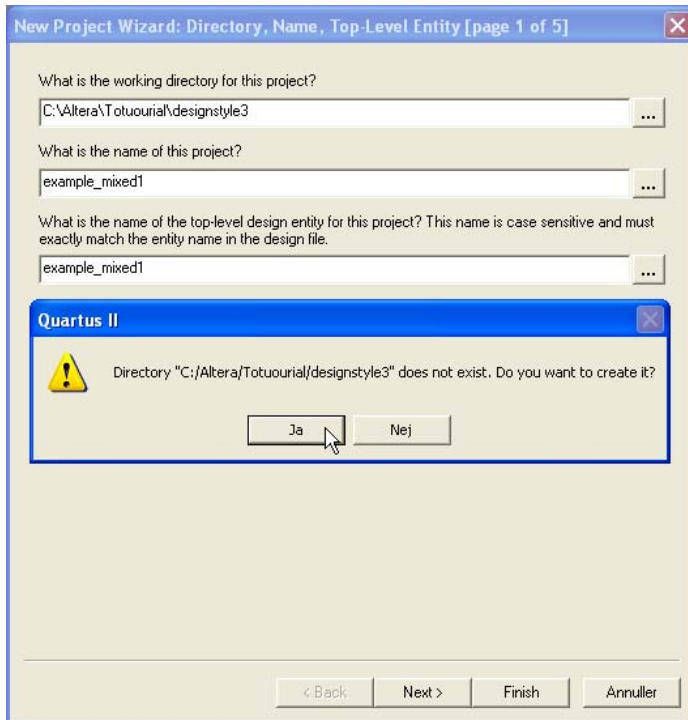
New Project Wizard: Directory, Name, Top-Level Entity [page 1 of 5]

What is the working directory for this project?

C:\Altera\Totuourial\designstyle3

...

What is the name of this project?

example_mixed1

...

What is the name of the top-level design entity for this project? This name is case sensitive and must exactly match the entity name in the design file.

example_mixed1

...

Quartus II

Directory "C:/Altera/Totuourial/designstyle3" does not exist. Do you want to create it?

Ja

Nej

< Back

Next >

Finish

Annuller